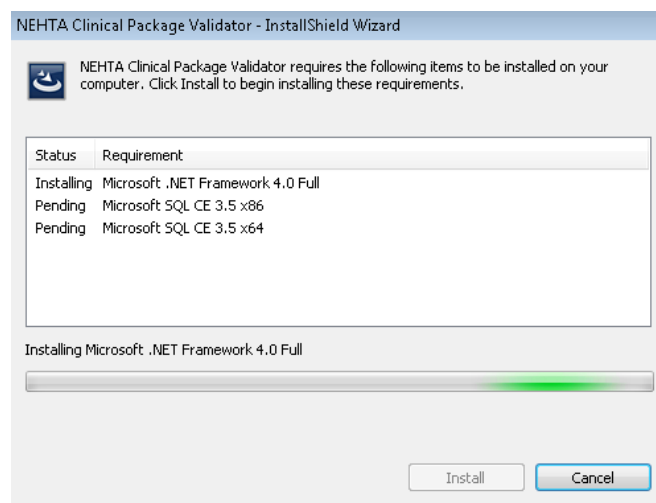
NEHTA Clinical Package Validator - InstallShield Wizard

NEHTA Clinical Package Validator requires the following items to be installed on your computer. Click Install to begin installing these requirements.

| Status | Requirement |
|---|---|
| Installing | Microsoft .NET Framework 4.0 Full |
| Pending | Microsoft SQL CE 3.5 x86 |
| Pending | Microsoft SQL CE 3.5 x64 |

Installing Microsoft .NET Framework 4.0 Full

Install

Cancel